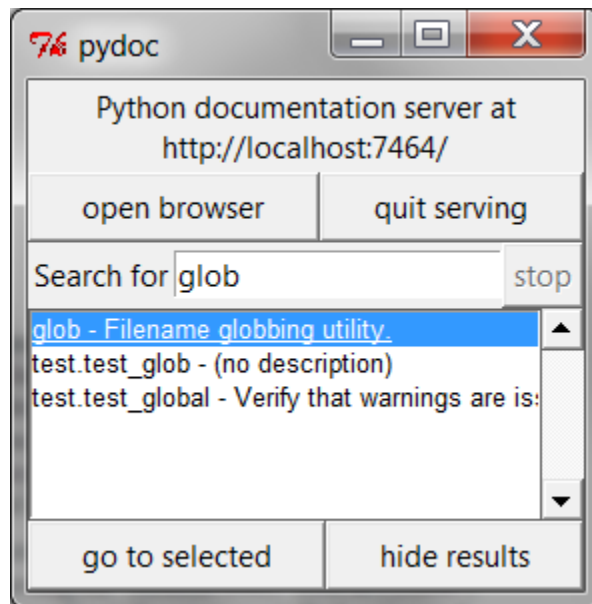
pydoc

Python documentation server at http://localhost:7464/

open browser

quit serving

Search for glob

stop

glob - Filename globbing utility.
test.test_glob - (no description)
test.test_global - Verify that warnings are is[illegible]

go to selected

hide results